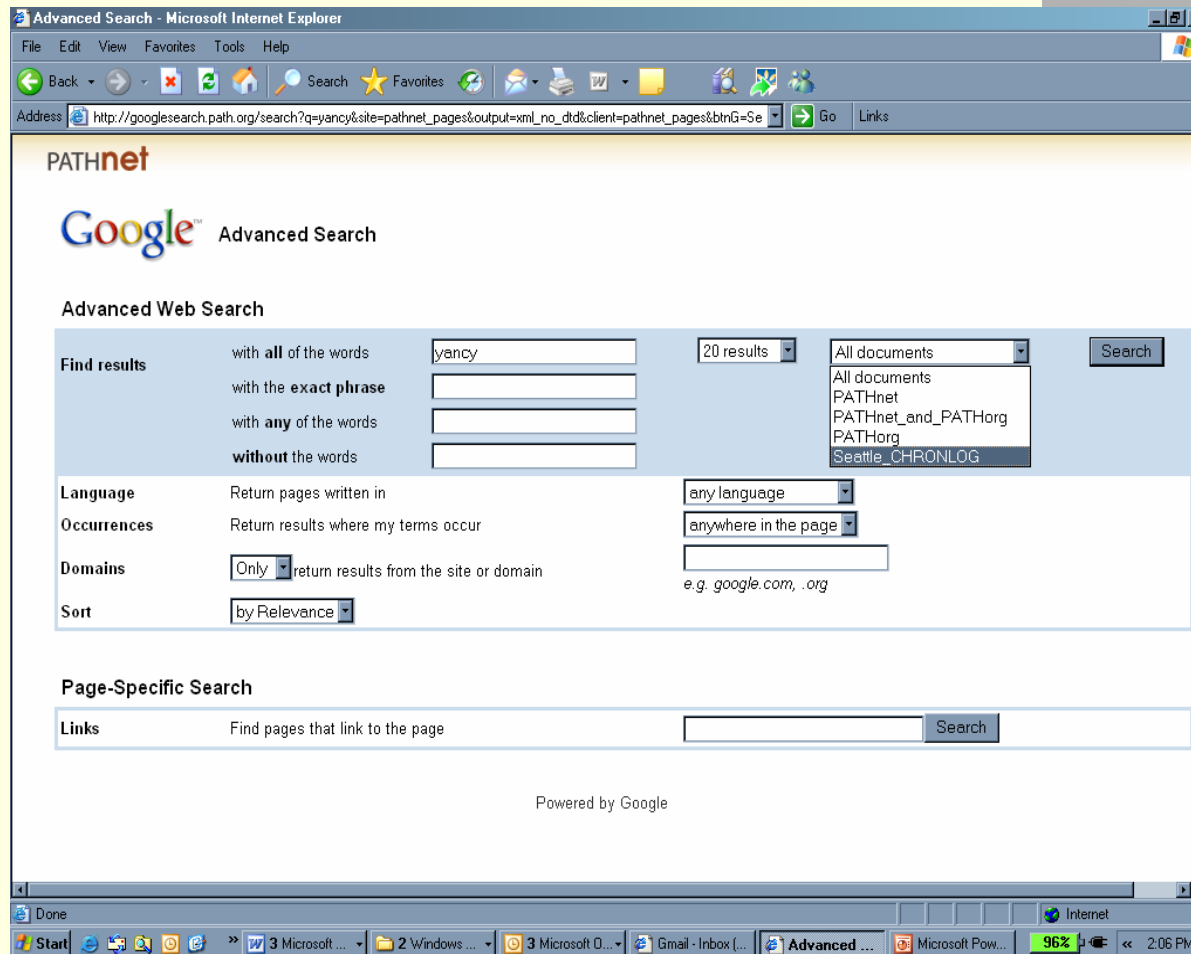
Advanced Search - Microsoft Internet Explorer

File Edit View Favorites Tools Help

Back Search Favorites

Address http://googlesearch.path.org/search?q=yancy&site=pathnet_pages&output=xml_no_dtd&client=pathnet_pages&btnG=Se Go Links

PATHnet

Google Advanced Search

Advanced Web Search

| | | | | |
|---|---|---|---|---|
| Find results | with all of the words | yancy | 20 results | All documents |
| | with the exact phrase | | | All documents<br>PATHnet<br>PATHnet_and_PATHorg<br>PATHorg<br>Seattle_CHRONLOG |
| | with any of the words | | | |
| | without the words | | | |

Search

| | | |
|---|---|---|
| Language | Return pages written in | any language |
| Occurrences | Return results where my terms occur | anywhere in the page |
| Domains | Only return results from the site or domain | e.g. google.com, .org |
| Sort | by Relevance | |

Page-Specific Search

| | | |
|---|---|---|
| Links | Find pages that link to the page | Search |

Powered by Google

Done Internet

Start 3 Microsoft ... 2 Windows ... 3 Microsoft O... Gmail - Inbox (... Advanced ... Microsoft Pow... 96% 2:06 PM